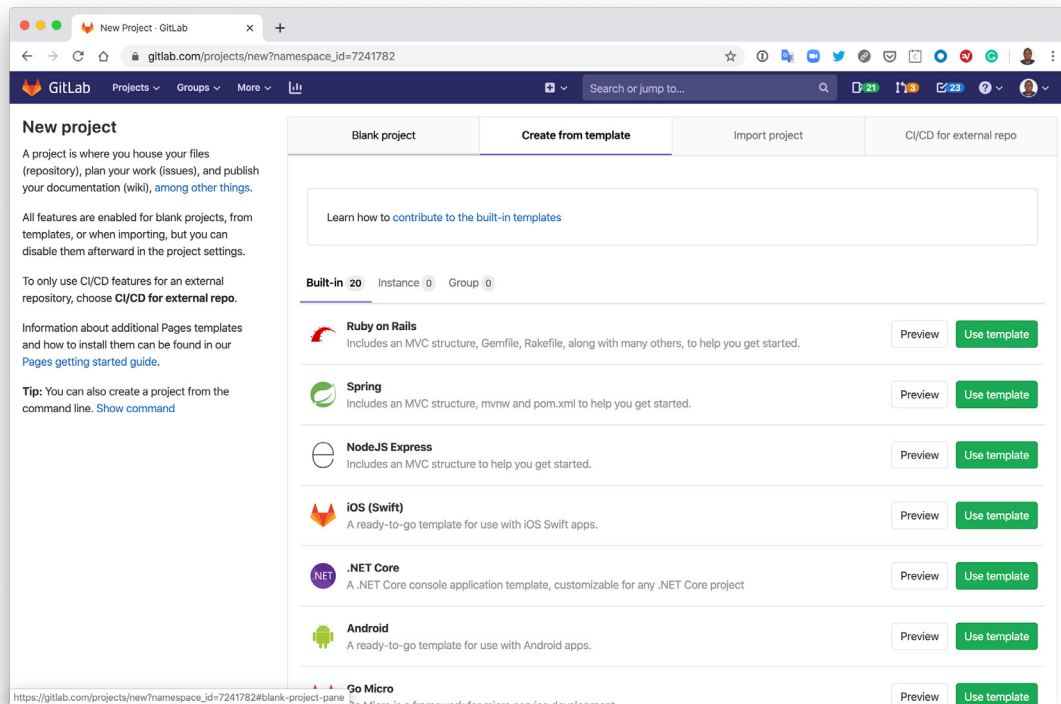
New Project · GitLab
gitlab.com/projects/new?namespace_id=7241782

GitLab Projects Groups More
Search or jump to...
21 3 23

New project

A project is where you house your files (repository), plan your work (issues), and publish your documentation (wiki), among other things.

All features are enabled for blank projects, from templates, or when importing, but you can disable them afterward in the project settings.

To only use CI/CD features for an external repository, choose CI/CD for external repo.

Information about additional Pages templates and how to install them can be found in our Pages getting started guide.

Tip: You can also create a project from the command line. Show command

Blank project | Create from template | Import project | CI/CD for external repo

Learn how to contribute to the built-in templates

Built-in 20 Instance 0 Group 0

Ruby on Rails
Includes an MVC structure, Gemfile, Rakefile, along with many others, to help you get started.
Preview Use template

Spring
Includes an MVC structure, mvnw and pom.xml to help you get started.
Preview Use template

NodeJS Express
Includes an MVC structure to help you get started.
Preview Use template

iOS (Swift)
A ready-to-go template for use with iOS Swift apps.
Preview Use template

.NET Core
A .NET Core console application template, customizable for any .NET Core project
Preview Use template

Android
A ready-to-go template for use with Android apps.
Preview Use template

Go Micro
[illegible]
Preview Use template

https://gitlab.com/projects/new?namespace_id=7241782#blank-project-pane